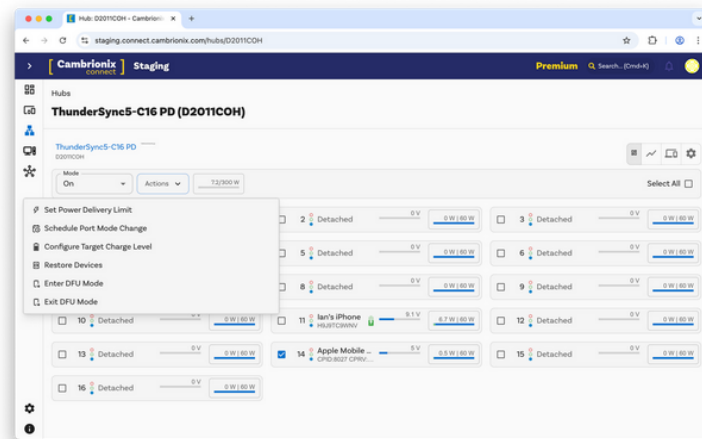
Hub: D2011COH - Cambrionix ×

staging.connect.cambrionix.com/hubs/D2011COH

Cambrionix connect Staging

Premium Search... (Cmd+K)

Hubs

ThunderSync5-C16 PD (D2011COH)

ThunderSync5-C16 PD
D2011COH

Mode
On

Actions

7.2/300 W

Select All

Set Power Delivery Limit
Schedule Port Mode Change
Configure Target Charge Level
Restore Devices
Enter DFU Mode
Exit DFU Mode

2 Detached 0 V 0 W | 60 W
3 Detached 0 V 0 W | 60 W
5 Detached 0 V 0 W | 60 W
6 Detached 0 V 0 W | 60 W
8 Detached 0 V 0 W | 60 W
9 Detached 0 V 0 W | 60 W
10 Detached 0 W | 60 W
11 Ian's iPhone H9J9TC9WNV 9.1 V 6.7 W | 60 W
12 Detached 0 V 0 W | 60 W
13 Detached 0 V 0 W | 60 W
14 Apple Mobile ... CPID:8027 CPRV:... 5 V 0.5 W | 60 W
15 Detached 0 V 0 W | 60 W
16 Detached 0 V 0 W | 60 W